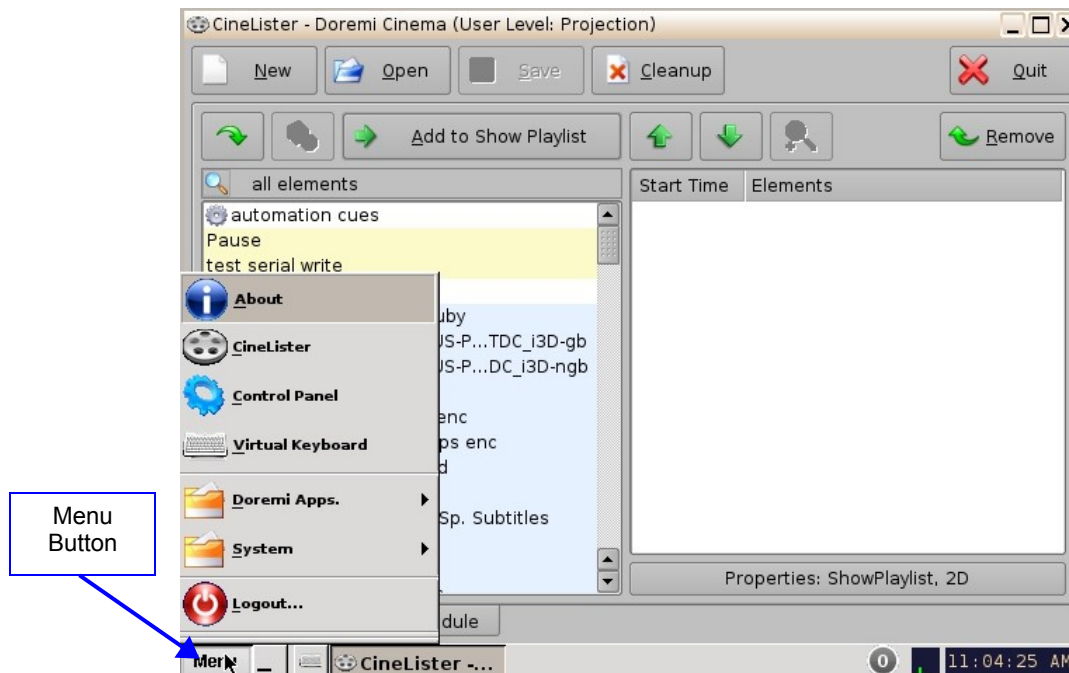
CineLister - Doremi Cinema (User Level: Projection)

New Open Save Cleanup Quit

Add to Show Playlist Remove

all elements

automation cues
Pause
test serial write
uby
JS-P...TDC_i3D-gb
JS-P...DC_i3D-ngb
enc
ps enc
d
Sp. Subtitles

Start Time | Elements

Properties: ShowPlaylist, 2D

About
CineLister
Control Panel
Virtual Keyboard
Doremi Apps.
System
Logout...

dule

Menu Button

Menu CineLister -...

0 11:04:25 AM